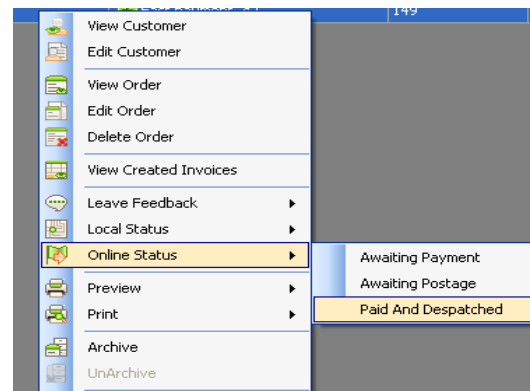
149

View Customer
Edit Customer
View Order
Edit Order
Delete Order
View Created Invoices
Leave Feedback
Local Status
Online Status
Preview
Print
Archive
UnArchive

Awaiting Payment
Awaiting Postage
Paid And Despatched